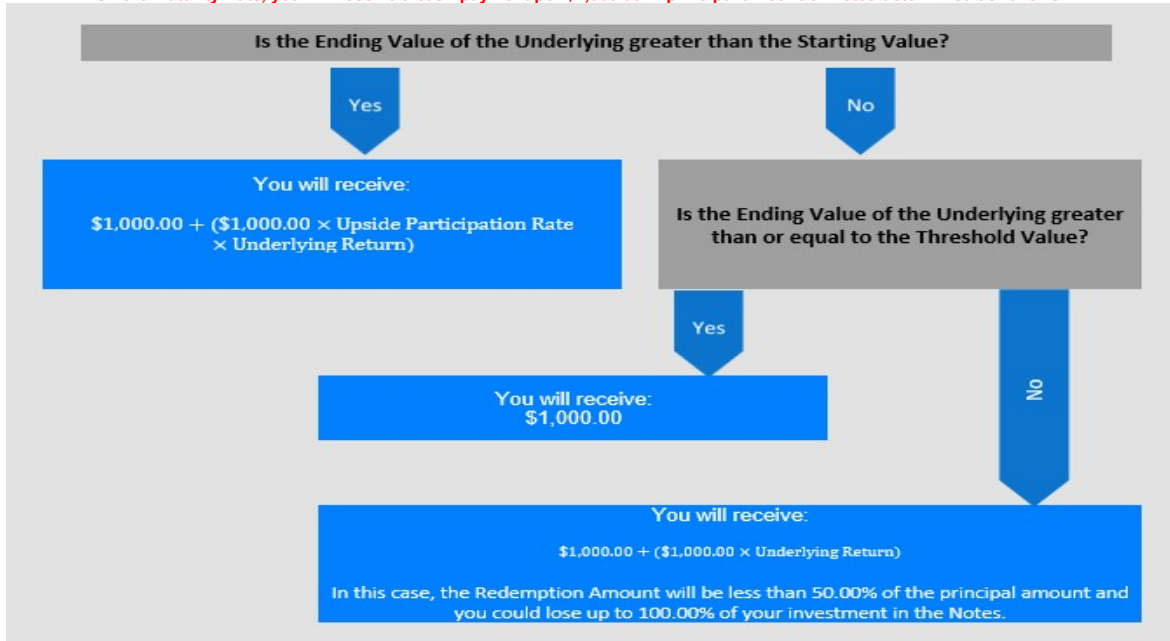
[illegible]

Is the Ending Value of the Underlying greater than the Starting Value?

Yes

No

You will receive:

$1,000.00 + ($1,000.00 × Upside Participation Rate × Underlying Return)

Is the Ending Value of the Underlying greater than or equal to the Threshold Value?

Yes

You will receive:
$1,000.00

No

You will receive:

$1,000.00 + ($1,000.00 × Underlying Return)

In this case, the Redemption Amount will be less than 50.00% of the principal amount and you could lose up to 100.00% of your investment in the Notes.